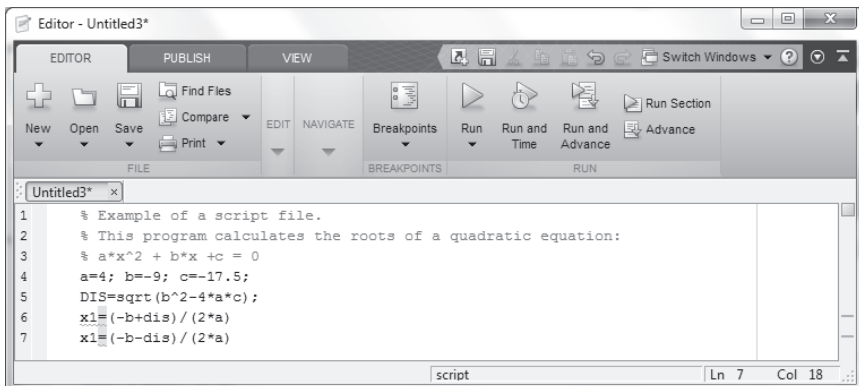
Editor - Untitled3*

EDITOR PUBLISH VIEW

Switch Windows

New Open Save Find Files Compare Print FILE

EDIT NAVIGATE

Breakpoints BREAKPOINTS

Run Run and Time Run and Advance Run Section Advance RUN

Untitled3* ×

1 % Example of a script file.
2 % This program calculates the roots of a quadratic equation:
3 % a*x^2 + b*x +c = 0
4 a=4; b=-9; c=-17.5;
5 DIS=sqrt(b^2-4*a*c);
6 x1=(-b+dis)/(2*a)
7 x1=(-b-dis)/(2*a)

script Ln 7 Col 18